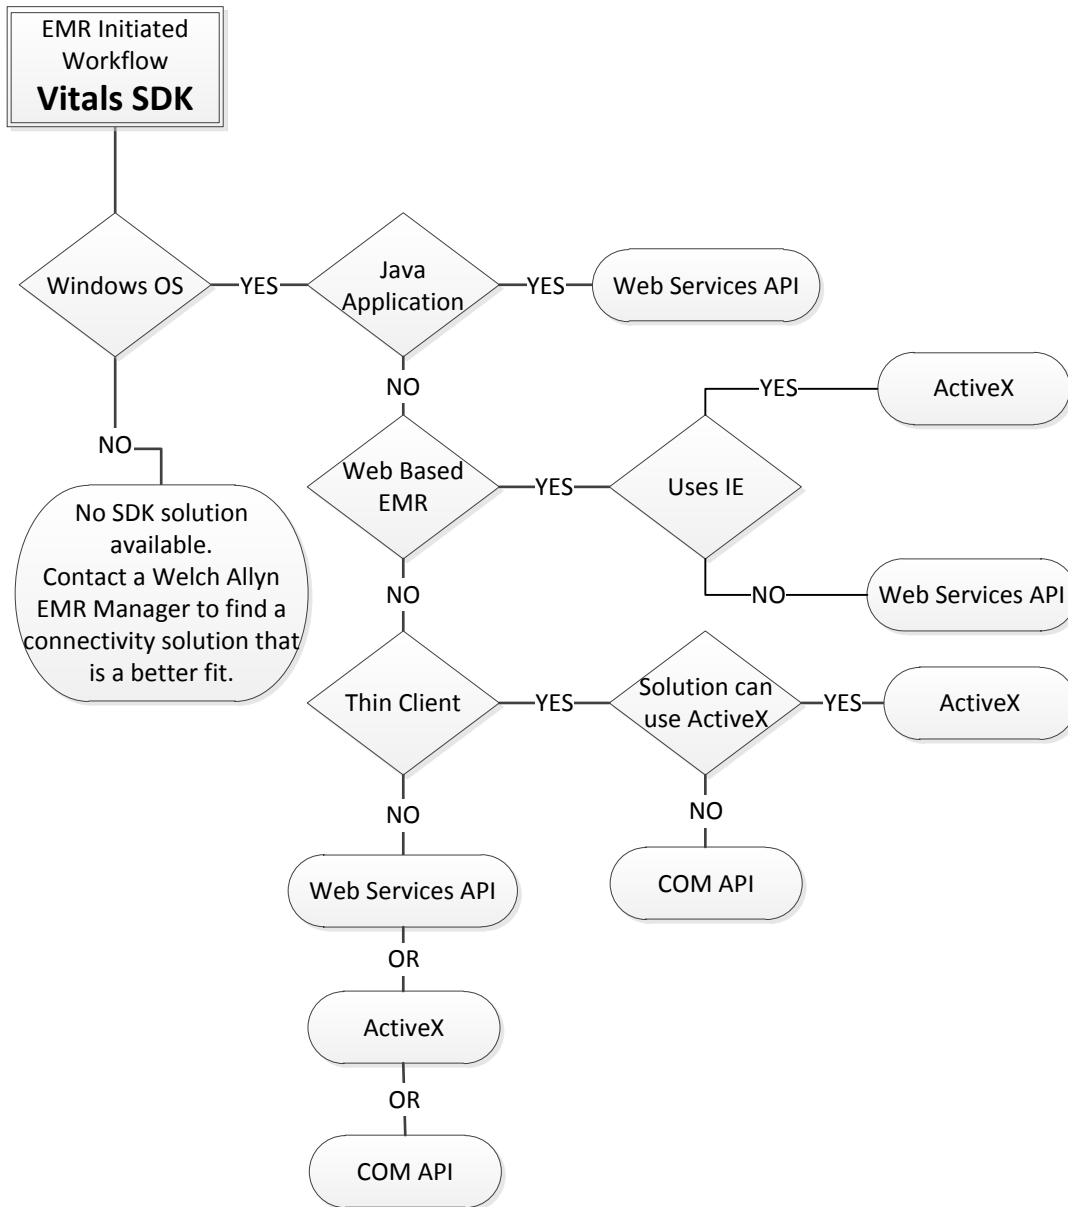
EMR Initiated Workflow
Vitals SDK

Windows OS
YES
Java Application
YES
Web Services API

NO
No SDK solution available. Contact a Welch Allyn EMR Manager to find a connectivity solution that is a better fit.

NO
Web Based EMR
YES
Uses IE
YES
ActiveX
NO
Web Services API

NO
Thin Client
YES
Solution can use ActiveX
YES
ActiveX
NO
COM API

NO
Web Services API
OR
ActiveX
OR
COM API